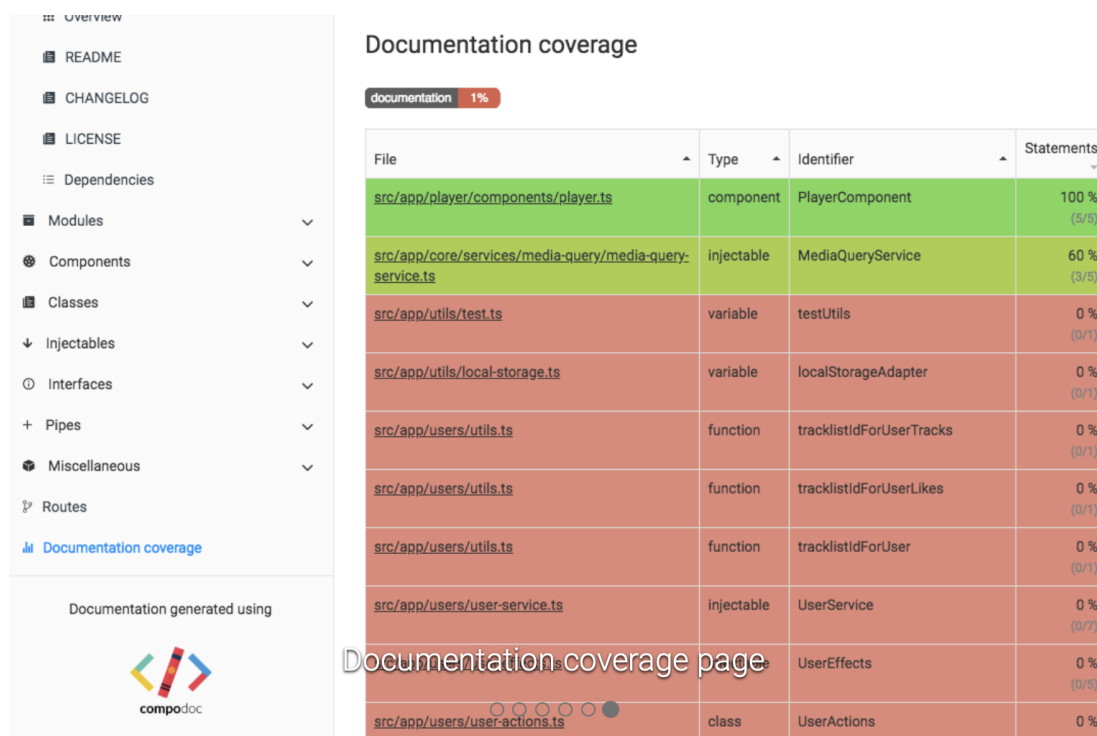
Overview
README
CHANGELOG
LICENSE
Dependencies
Modules
Components
Classes
Injectables
Interfaces
Pipes
Miscellaneous
Routes
Documentation coverage

Documentation generated using

compodoc

Documentation coverage

documentation 1%

| File | Type | Identifier | Statements |
|---|---|---|---|
| src/app/player/components/player.ts | component | PlayerComponent | 100 % (5/5) |
| src/app/core/services/media-query/media-query-service.ts | injectable | MediaQueryService | 60 % (3/5) |
| src/app/utils/test.ts | variable | testUtils | 0 % (0/1) |
| src/app/utils/local-storage.ts | variable | localStorageAdapter | 0 % (0/1) |
| src/app/users/utils.ts | function | tracklistIdForUserTracks | 0 % (0/1) |
| src/app/users/utils.ts | function | tracklistIdForUserLikes | 0 % (0/1) |
| src/app/users/utils.ts | function | tracklistIdForUser | 0 % (0/1) |
| src/app/users/user-service.ts | injectable | UserService | 0 % (0/7) |
| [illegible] | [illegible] | UserEffects | 0 % (0/5) |
| src/app/users/user-actions.ts | class | UserActions | 0 % |

Documentation coverage page